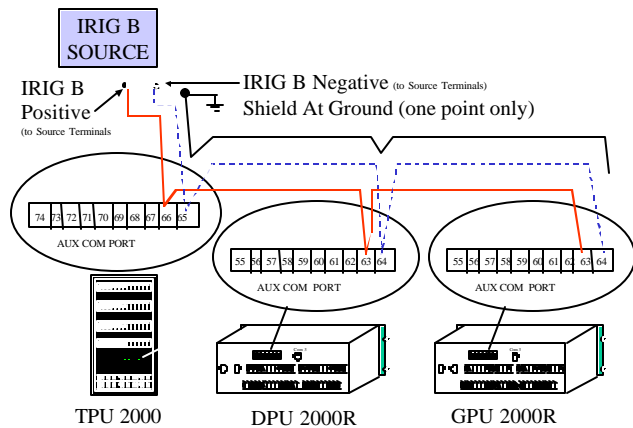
IRIG B SOURCE

IRIG B Positive (to Source Terminals)

IRIG B Negative (to Source Terminals)
Shield At Ground (one point only)

74 73 72 71 70 69 68 67 66 65
AUX COM PORT

55 56 57 58 59 60 61 62 63 64
AUX COM PORT

55 56 57 58 59 60 61 62 63 64
AUX COM PORT

TPU 2000

DPU 2000R

GPU 2000R